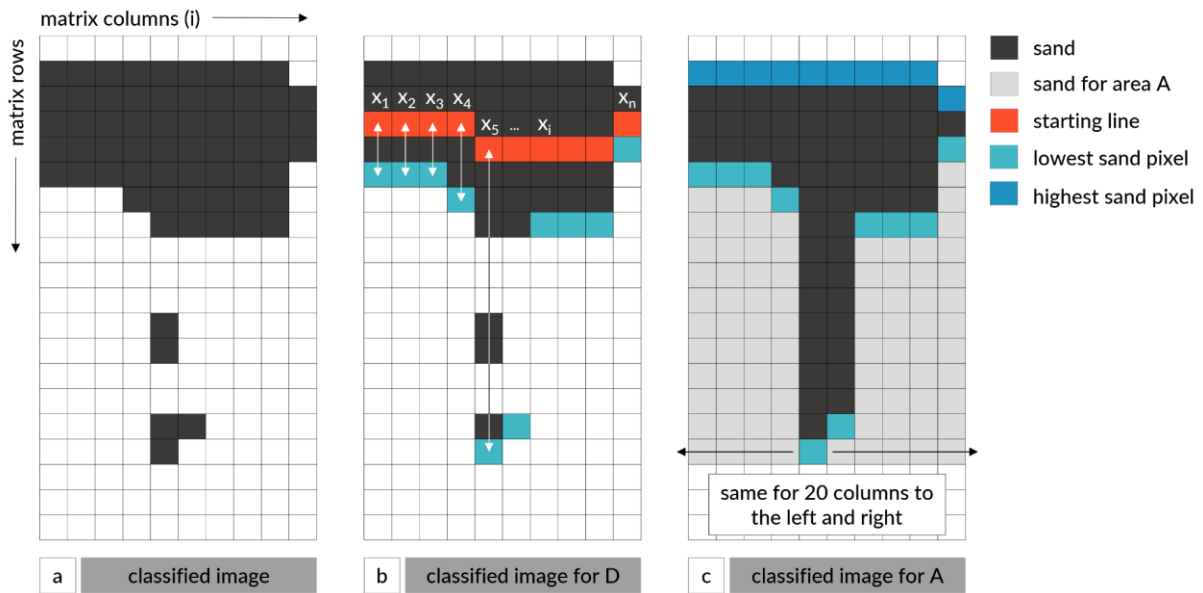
matrix columns (i)

matrix rows

$x_1$ $x_2$ $x_3$ $x_4$ $x_n$

$x_5$ ... $x_i$

same for 20 columns to the left and right

sand

sand for area A

starting line

lowest sand pixel

highest sand pixel

a classified image

b classified image for D

c classified image for A